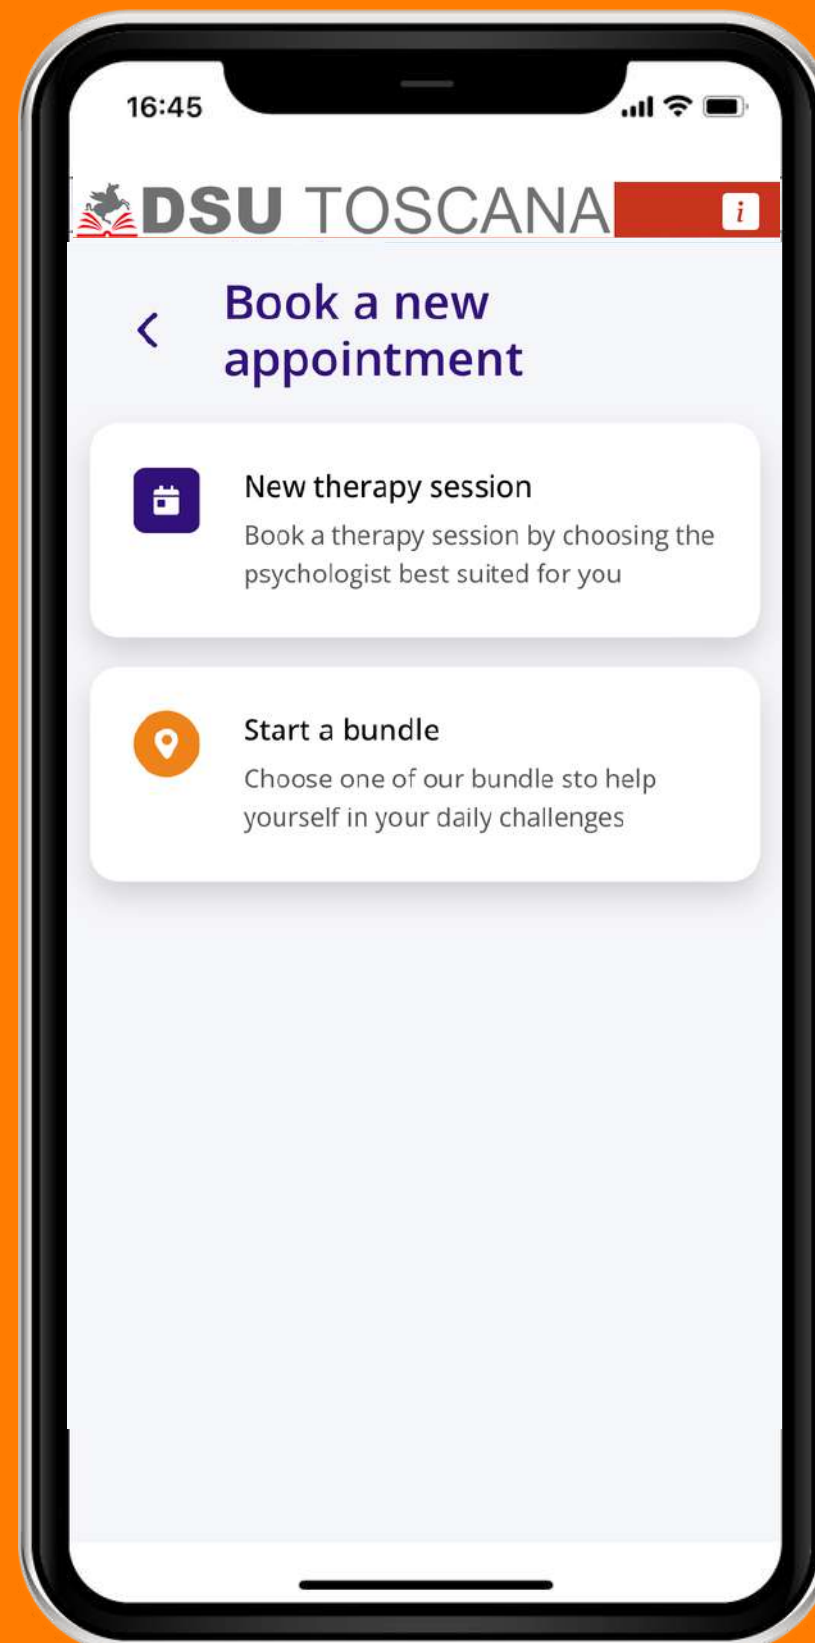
16:45

DSU TOSCANA

i

<

Book a new appointment

New therapy session

Book a therapy session by choosing the psychologist best suited for you

Start a bundle

Choose one of our bundle sto help yourself in your daily challenges